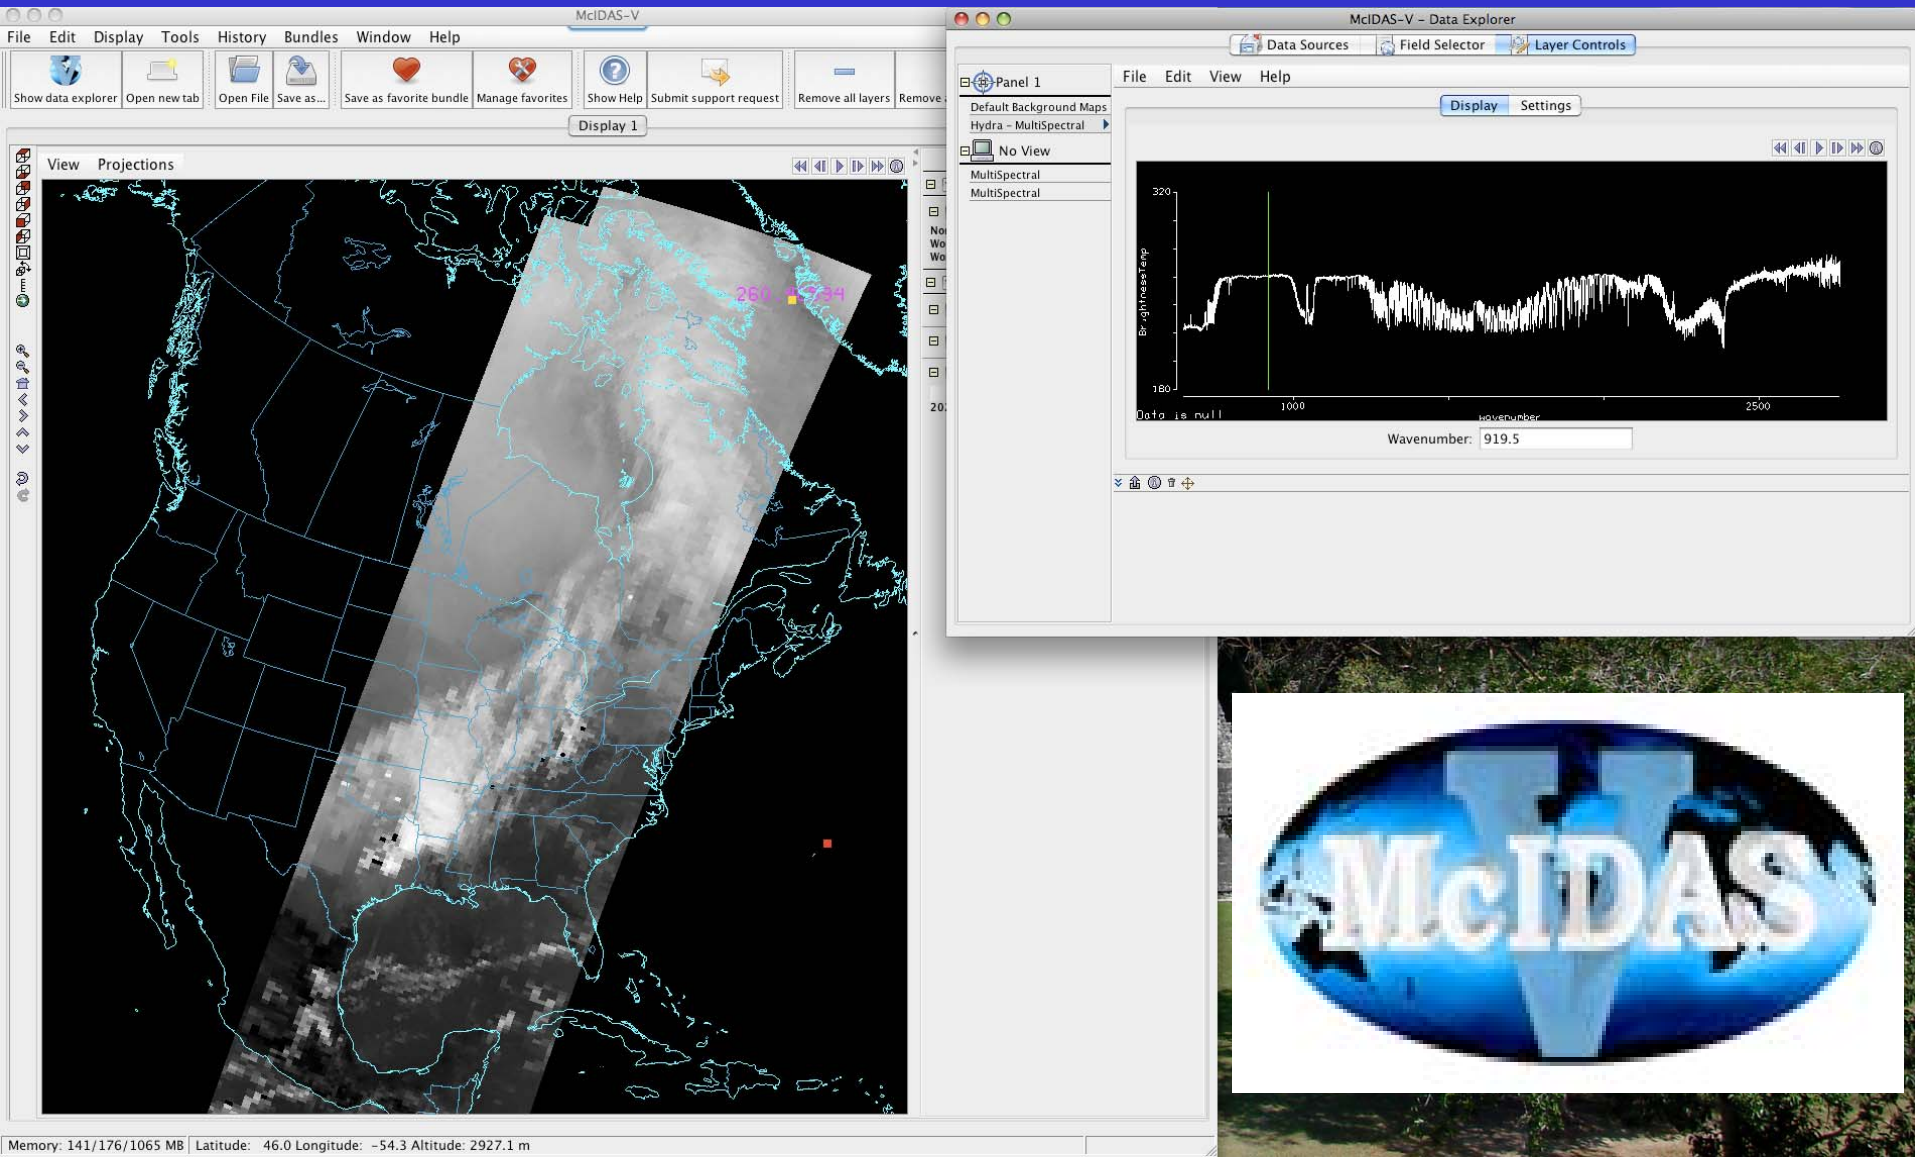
McIDAS-V

File Edit Display Tools History Bundles Window Help

Show data explorer Open new tab Open File Save as... Save as favorite bundle Manage favorites Show Help Submit support request Remove all layers Remove

Display 1

View Projections

260.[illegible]34

No
Wo
Wo

20

Memory: 141/176/1065 MB Latitude: 46.0 Longitude: -54.3 Altitude: 2927.1 m

McIDAS-V – Data Explorer

Data Sources Field Selector Layer Controls

Panel 1
Default Background Maps
Hydra – MultiSpectral
No View
MultiSpectral
MultiSpectral

File Edit View Help

Display Settings

320
180
BrightnessTemp
1000
2500
Wavenumber
Data is null

Wavenumber: 919.5

McIDAS
V